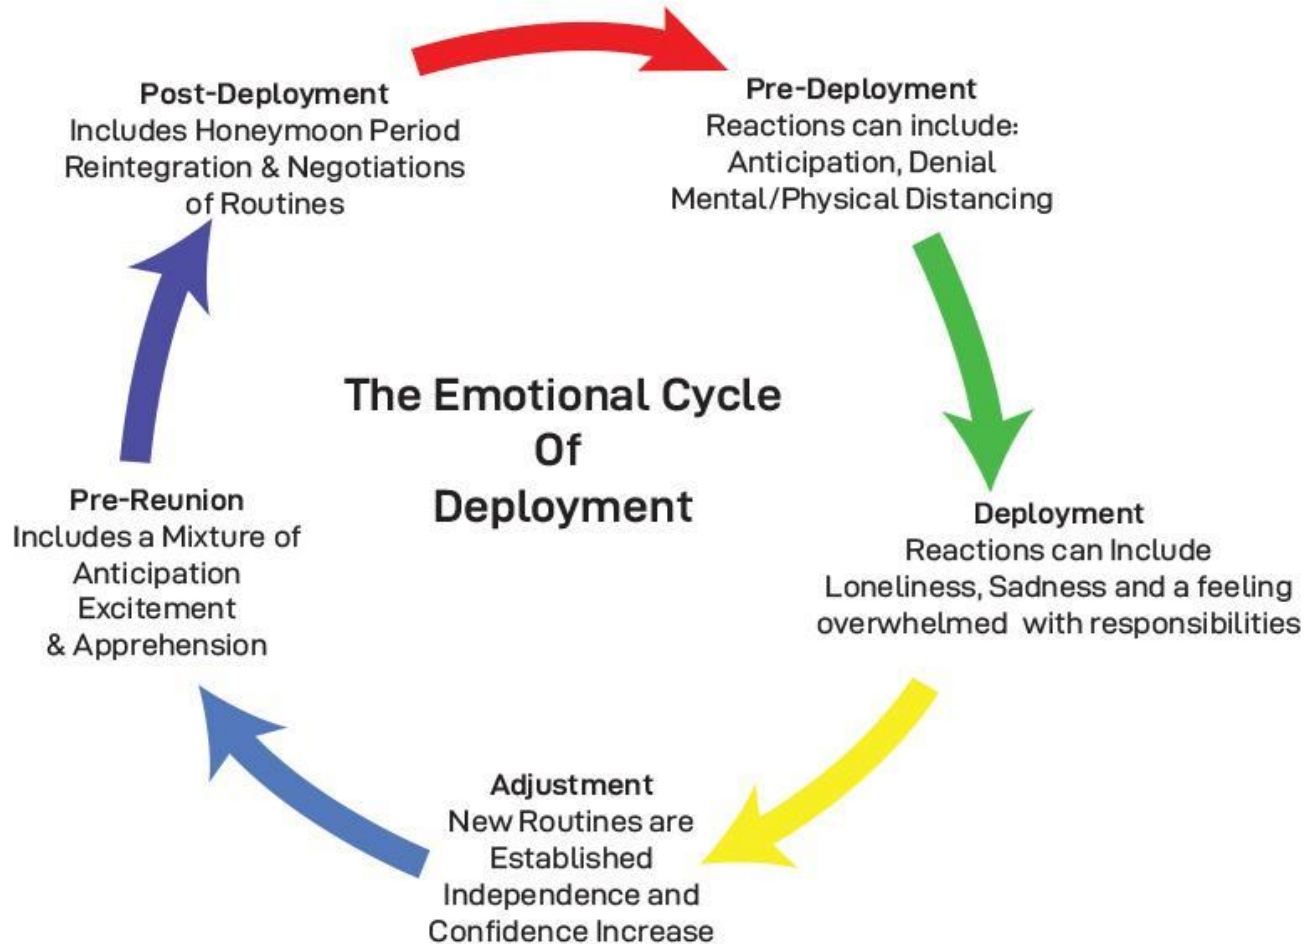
Post-Deployment
Includes Honeymoon Period
Reintegration & Negotiations of Routines

Pre-Deployment
Reactions can include:
Anticipation, Denial
Mental/Physical Distancing

The Emotional Cycle
Of
Deployment

Deployment
Reactions can Include
Loneliness, Sadness and a feeling overwhelmed with responsibilities

Adjustment
New Routines are Established
Independence and Confidence Increase

Pre-Reunion
Includes a Mixture of Anticipation
Excitement
& Apprehension